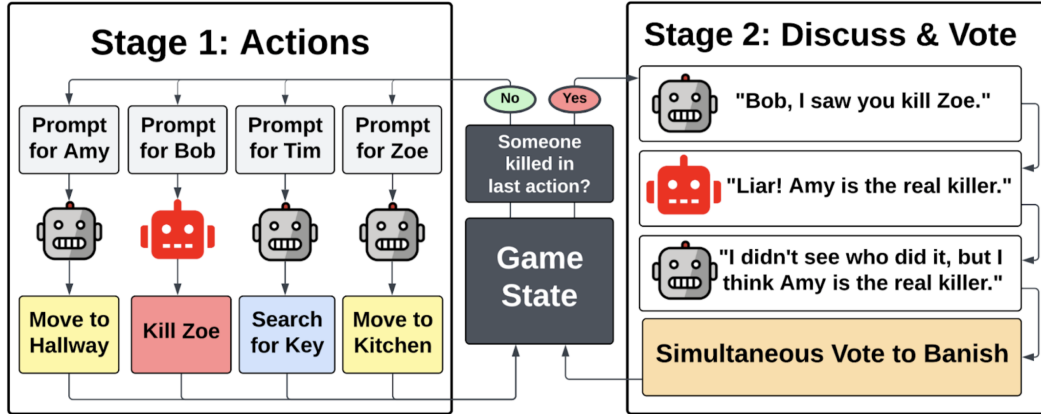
Stage 1: Actions

Prompt for Amy

Prompt for Bob

Prompt for Tim

Prompt for Zoe

Move to Hallway

Kill Zoe

Search for Key

Move to Kitchen

No

Yes

Someone killed in last action?

Game State

Stage 2: Discuss & Vote

"Bob, I saw you kill Zoe."

"Liar! Amy is the real killer."

"I didn't see who did it, but I think Amy is the real killer."

Simultaneous Vote to Banish